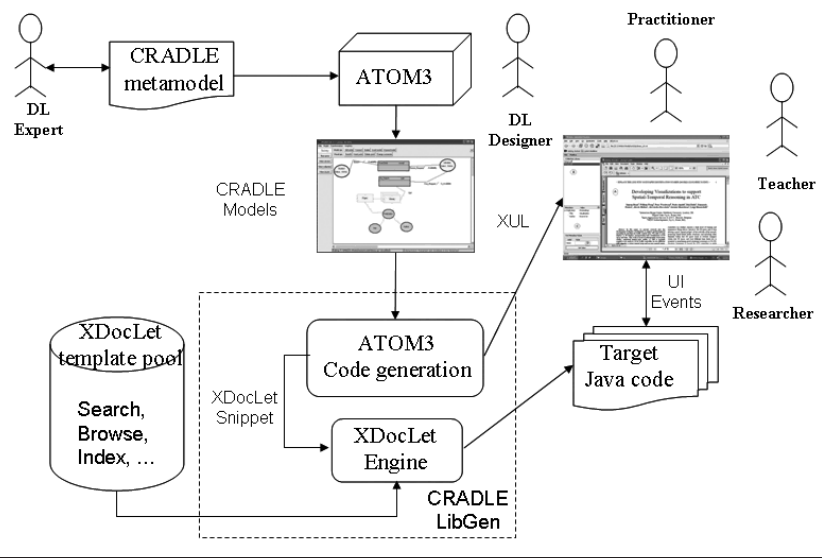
DL Expert

CRADLE metamodel

ATOM3

DL Designer

Practitioner

Teacher

Researcher

CRADLE Models

XUL

Developing Visualizations to support Spatial-Temporal Reasoning in ATC

UI Events

XDocLet template pool

Search, Browse, Index, ...

XDocLet Snippet

ATOM3 Code generation

XDocLet Engine

Target Java code

CRADLE LibGen